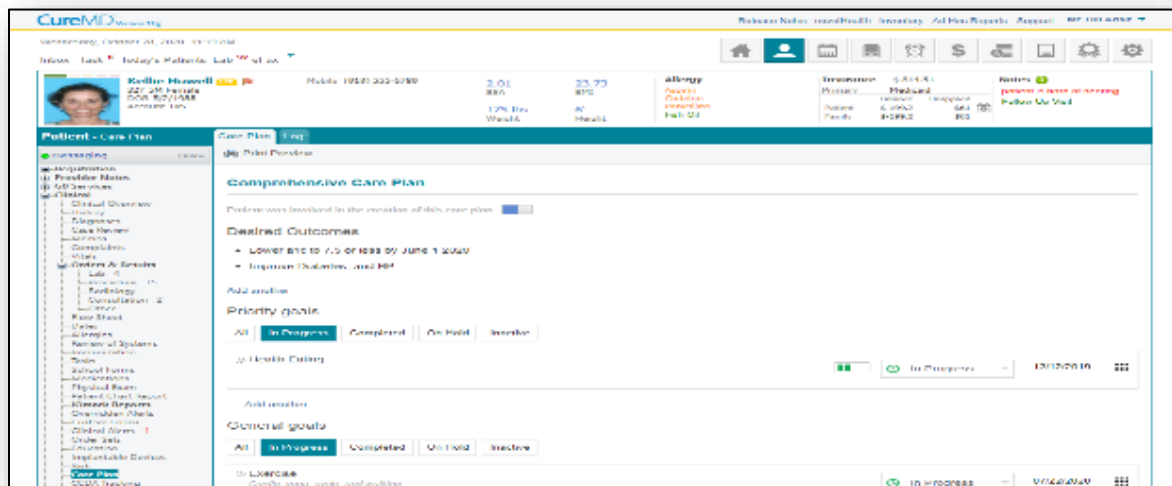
CureMD

Release Notes mondHealth Inventory Ad Hoc Reports Support

Inbox Task Today's Patients Lab

Kellie Howell
Mobile (918) 555-5789

2.01
22.73

Allergy

Insurance
Primary Medicaid

Notes
Follow Up Visit

Patient - Care Plan

Care Plan Log

Print Preview

Comprehensive Care Plan

Patient was involved in the creation of this care plan

Desired Outcomes

• Lower HbA1c to 7.5 or less by June 1 2020

• Improve Diabetes and BP

Add outline

Priority goals

All In Progress Completed On Hold Inactive

Healthy Eating

In Progress 12/12/2019

Add outline

General goals

All In Progress Completed On Hold Inactive

Exercise

In Progress

Messaging
Registration
Provider Notes
Clinical
Clinical Overview
History
Diagnosis
Care Record
Complaints
Vitals
Orders & Results
Lab
Radiology
Consultation
Face Sheet
Rules
Allergies
Review of Systems
Tests
Referral Forms
Physical Exam
Patient Chart Report
Clinical Reports
Prescription Alerts
Clinical Alerts
Order Sets
Implantable Devices
Care Plan